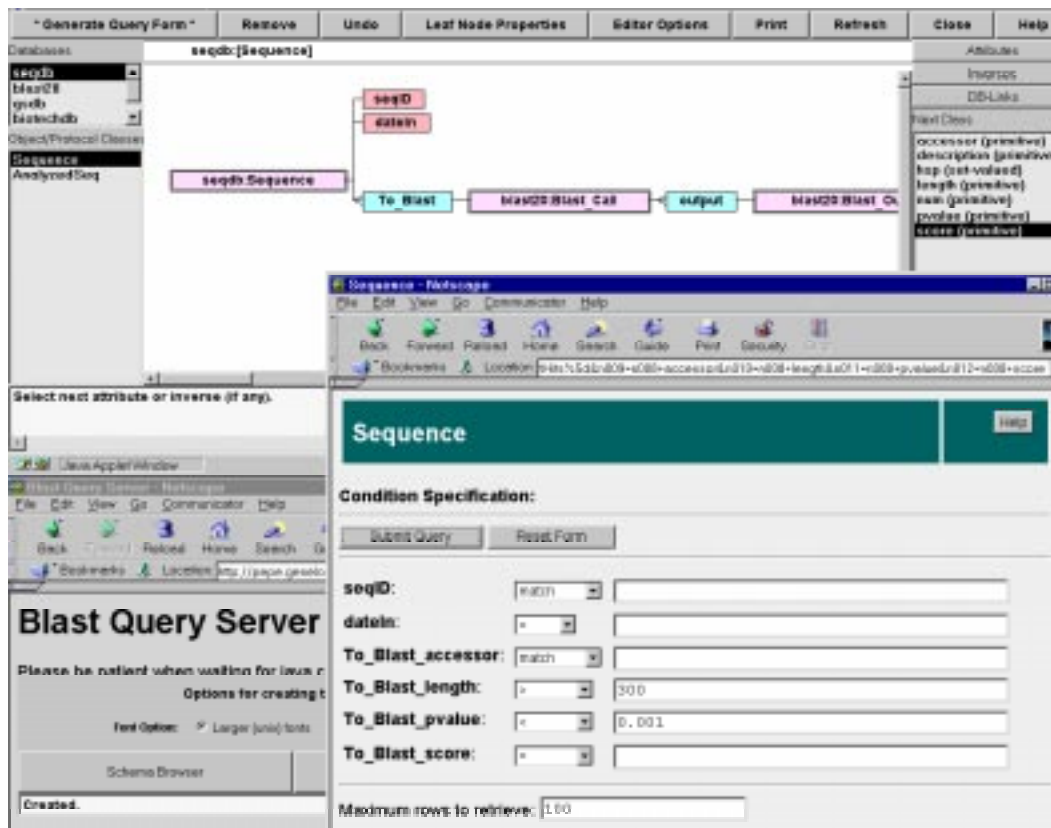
* Generate Query Form * | Remove | Undo | Leaf Node Properties | Editor Options | Print | Refresh | Close | Help

Databases

seqdb:[Sequence]

seqdb
blast20
gydb
biotechdb

Object/Protocol Classes

Sequence
AnalyzedSeq

seqdb.Sequence

seqID

dateIn

To_Blast

blast20.Blast_Call

output

blast20.Blast_Ou

Attributes

Inverses

DB-Links

Next Class

accessor (primitive)
description (primitive)
hsp (set-valued)
length (primitive)
num (primitive)
pvalue (primitive)
score (primitive)

Select next attribute or inverse (if any).

Java Applet Window

Blast Query Server - Netscape

File Edit View Go Communicator Help

Back Forward Reload Home Search G

Bookmarks Location: http://jaspe.geneic

Blast Query Server

Please be patient when waiting for java c

Options for creating t

Font Option: Larger (unix) fonts

Schema Browser

Created.

Sequence - Netscape

File Edit View Go Communicator Help

Back Forward Reload Home Search Guide Print Security

Bookmarks Location: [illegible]

Sequence

Help

Condition Specification:

Submit Query | Reset Form

seqID: match

dateIn: =

To_Blast_accessor: match

To_Blast_length: > 300

To_Blast_pvalue: < 0.001

To_Blast_score: =

Maximum rows to retrieve: 100